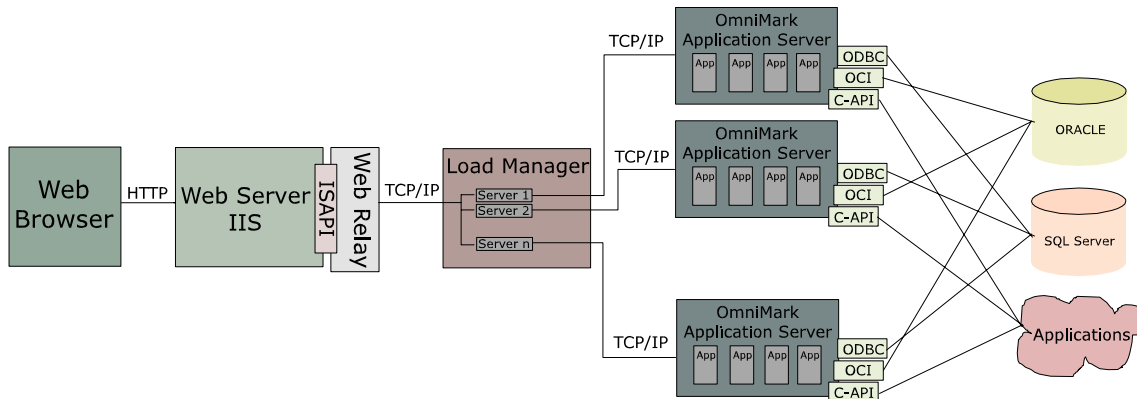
Web Browser

HTTP

Web Server IIS

ISAPI

Web Relay

TCP/IP

Load Manager

Server 1

Server 2

Server n

TCP/IP

OmniMark Application Server

App App App App

ODBC

OCI

C-API

TCP/IP

OmniMark Application Server

App App App App

ODBC

OCI

C-API

TCP/IP

OmniMark Application Server

App App App App

ODBC

OCI

C-API

ORACLE

SQL Server

Applications